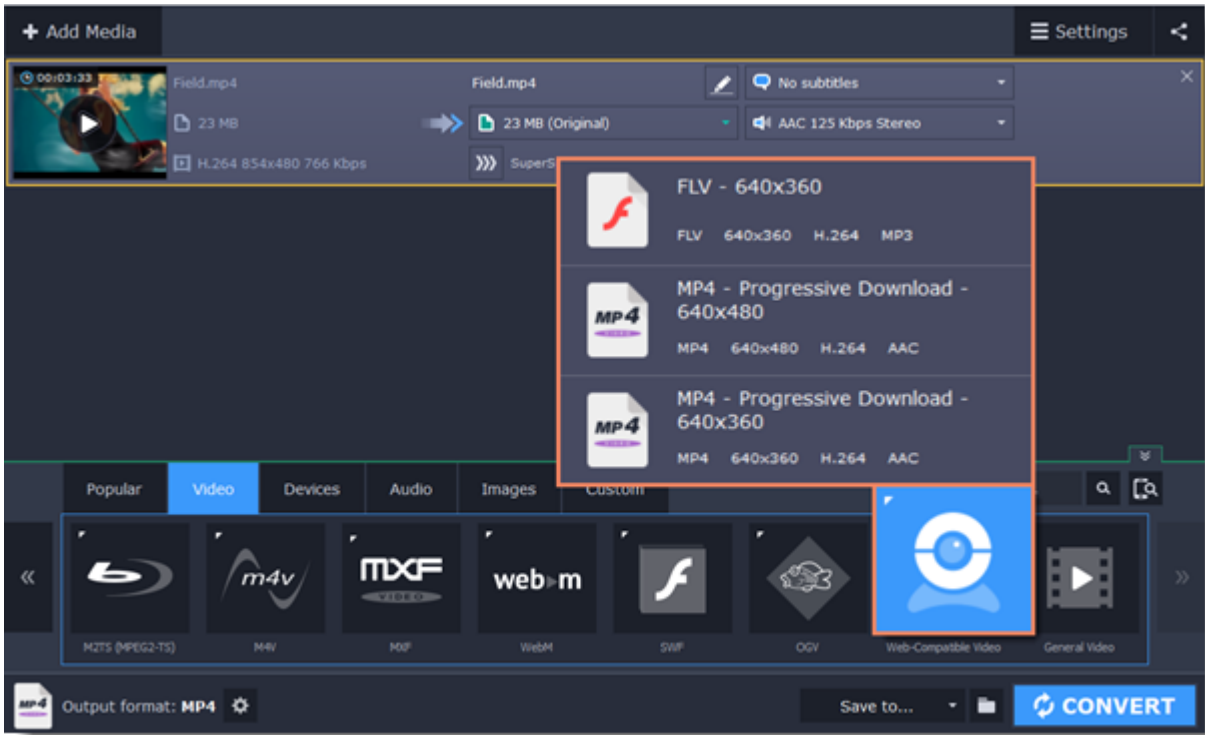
+ Add Media

☰ Settings

00:03:33

Field.mp4

23 MB

H.264 854x480 766 Kbps

Field.mp4

23 MB (Original)

SuperS

No subtitles

AAC 125 Kbps Stereo

FLV - 640x360

FLV 640x360 H.264 MP3

MP4 - Progressive Download - 640x480

MP4 640x480 H.264 AAC

MP4 - Progressive Download - 640x360

MP4 640x360 H.264 AAC

MP4

MP4

Popular

Video

Devices

Audio

Images

Custom

«

m4v

MXF VIDEO

web m

»

M2TS (MPEG2-TS)

M4V

MXF

WebM

SWF

OGV

Web-Compatible Video

General Video

MP4

Output format: MP4

Save to...

CONVERT